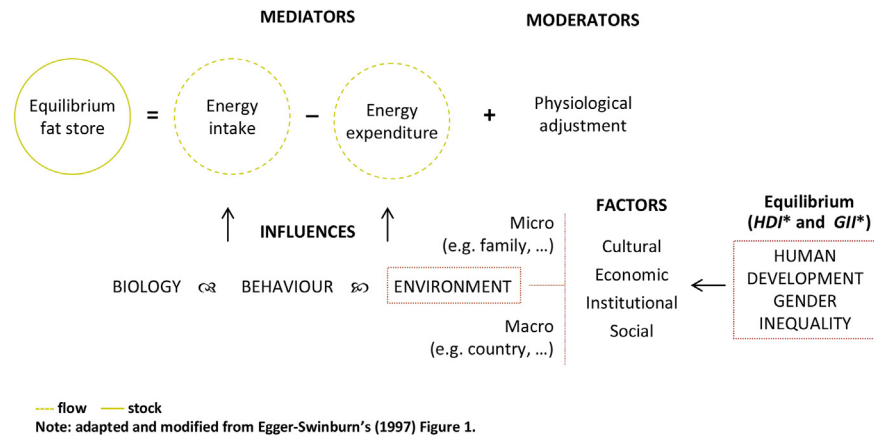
MEDIATORS

MODERATORS

Equilibrium fat store = Energy intake − Energy expenditure + Physiological adjustment

INFLUENCES

BIOLOGY ☊ BEHAVIOUR ☊ ENVIRONMENT

Micro (e.g. family, …)

Macro (e.g. country, …)

FACTORS

Cultural
Economic
Institutional
Social

Equilibrium (*HDI** and *GII**)

HUMAN DEVELOPMENT GENDER INEQUALITY

flow
stock

Note: adapted and modified from Egger-Swinburn's (1997) Figure 1.